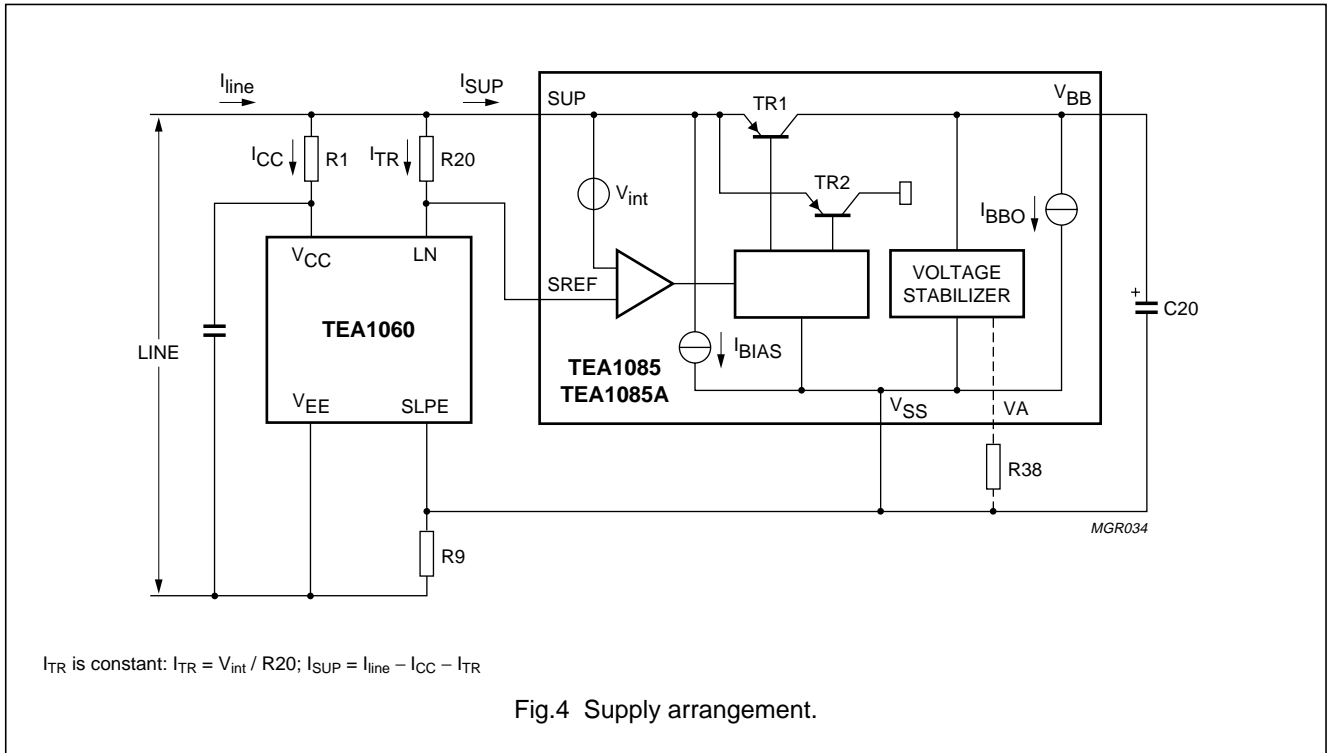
$I_{line}$

$I_{SUP}$

SUP

TR1

$V_{BB}$

$I_{CC}$

R1

$I_{TR}$

R20

$V_{int}$

TR2

$I_{BBO}$

$V_{CC}$

LN

SREF

VOLTAGE STABILIZER

C20

TEA1060

LINE

$I_{BIAS}$

TEA1085
TEA1085A

$V_{EE}$

SLPE

$V_{SS}$

VA

R38

MGR034

R9

$I_{TR}$ is constant: $I_{TR} = V_{int} / R20$; $I_{SUP} = I_{line} - I_{CC} - I_{TR}$

Fig.4 Supply arrangement.